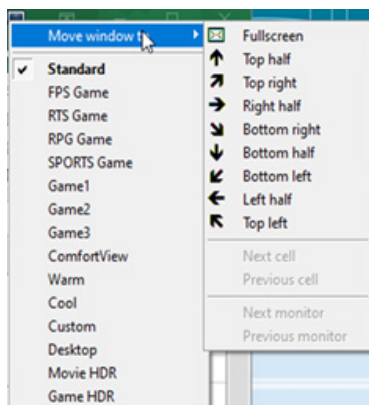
Move window t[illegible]
Standard
FPS Game
RTS Game
RPG Game
SPORTS Game
Game1
Game2
Game3
ComfortView
Warm
Cool
Custom
Desktop
Movie HDR
Game HDR

Fullscreen
Top half
Top right
Right half
Bottom right
Bottom half
Bottom left
Left half
Top left
Next cell
Previous cell
Next monitor
Previous monitor